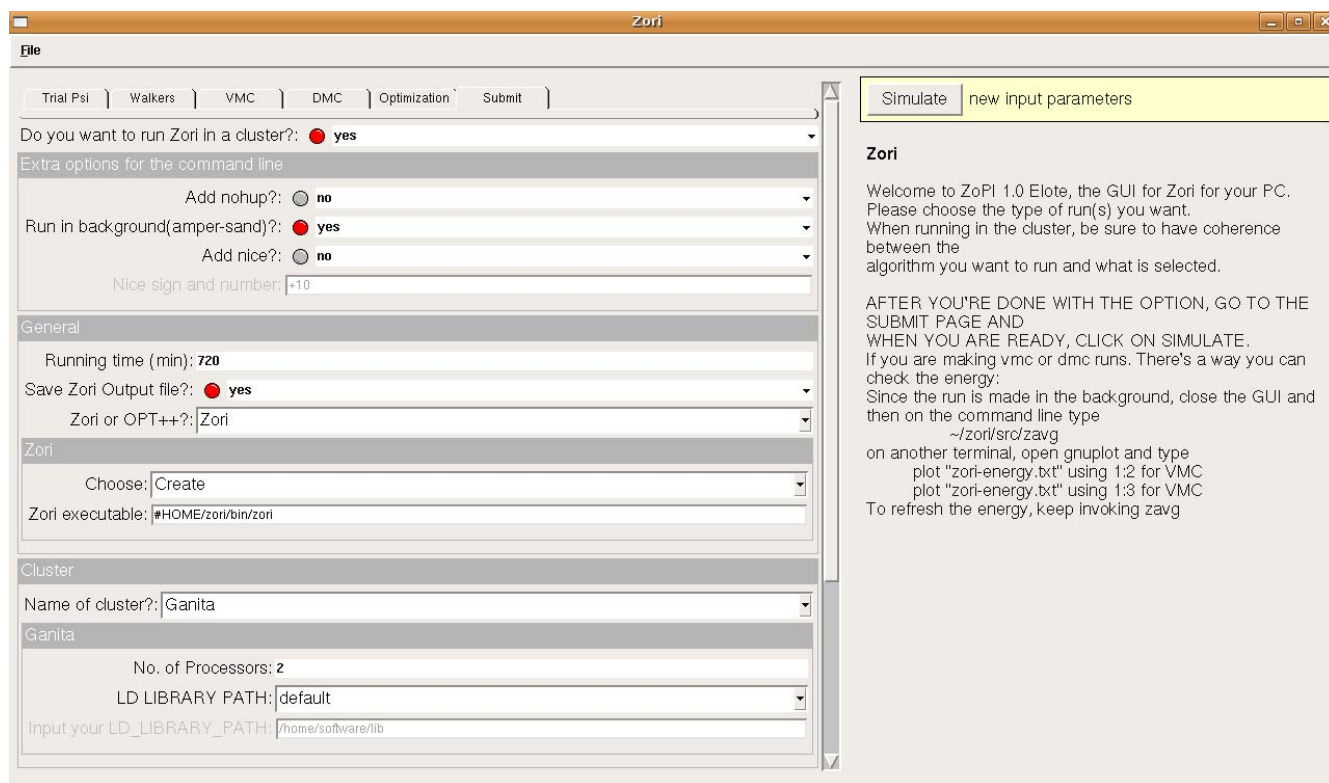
Zori

File

Trial Psi | Walkers | VMC | DMC | Optimization | Submit

Do you want to run Zori in a cluster?: yes

Extra options for the command line

Add nohup?: no

Run in background(amper-sand)?: yes

Add nice?: no

Nice sign and number: +10

General

Running time (min): 720

Save Zori Output file?: yes

Zori or OPT++?: Zori

Zori

Choose: Create

Zori executable: #HOME/zori/bin/zori

Cluster

Name of cluster?: Ganita

Ganita

No. of Processors: 2

LD LIBRARY PATH: default

Input your LD_LIBRARY_PATH: /home/software/lib

Simulate | new input parameters

Zori

Welcome to ZoPI 1.0 Elote, the GUI for Zori for your PC.
Please choose the type of run(s) you want.
When running in the cluster, be sure to have coherence between the
algorithm you want to run and what is selected.

AFTER YOU'RE DONE WITH THE OPTION, GO TO THE SUBMIT PAGE AND
WHEN YOU ARE READY, CLICK ON SIMULATE.
If you are making vmc or dmc runs. There's a way you can check the energy:
Since the run is made in the background, close the GUI and then on the command line type
~/zori/src/zavg
on another terminal, open gnuplot and type
plot "zori-energy.txt" using 1:2 for VMC
plot "zori-energy.txt" using 1:3 for VMC
To refresh the energy, keep invoking zavg